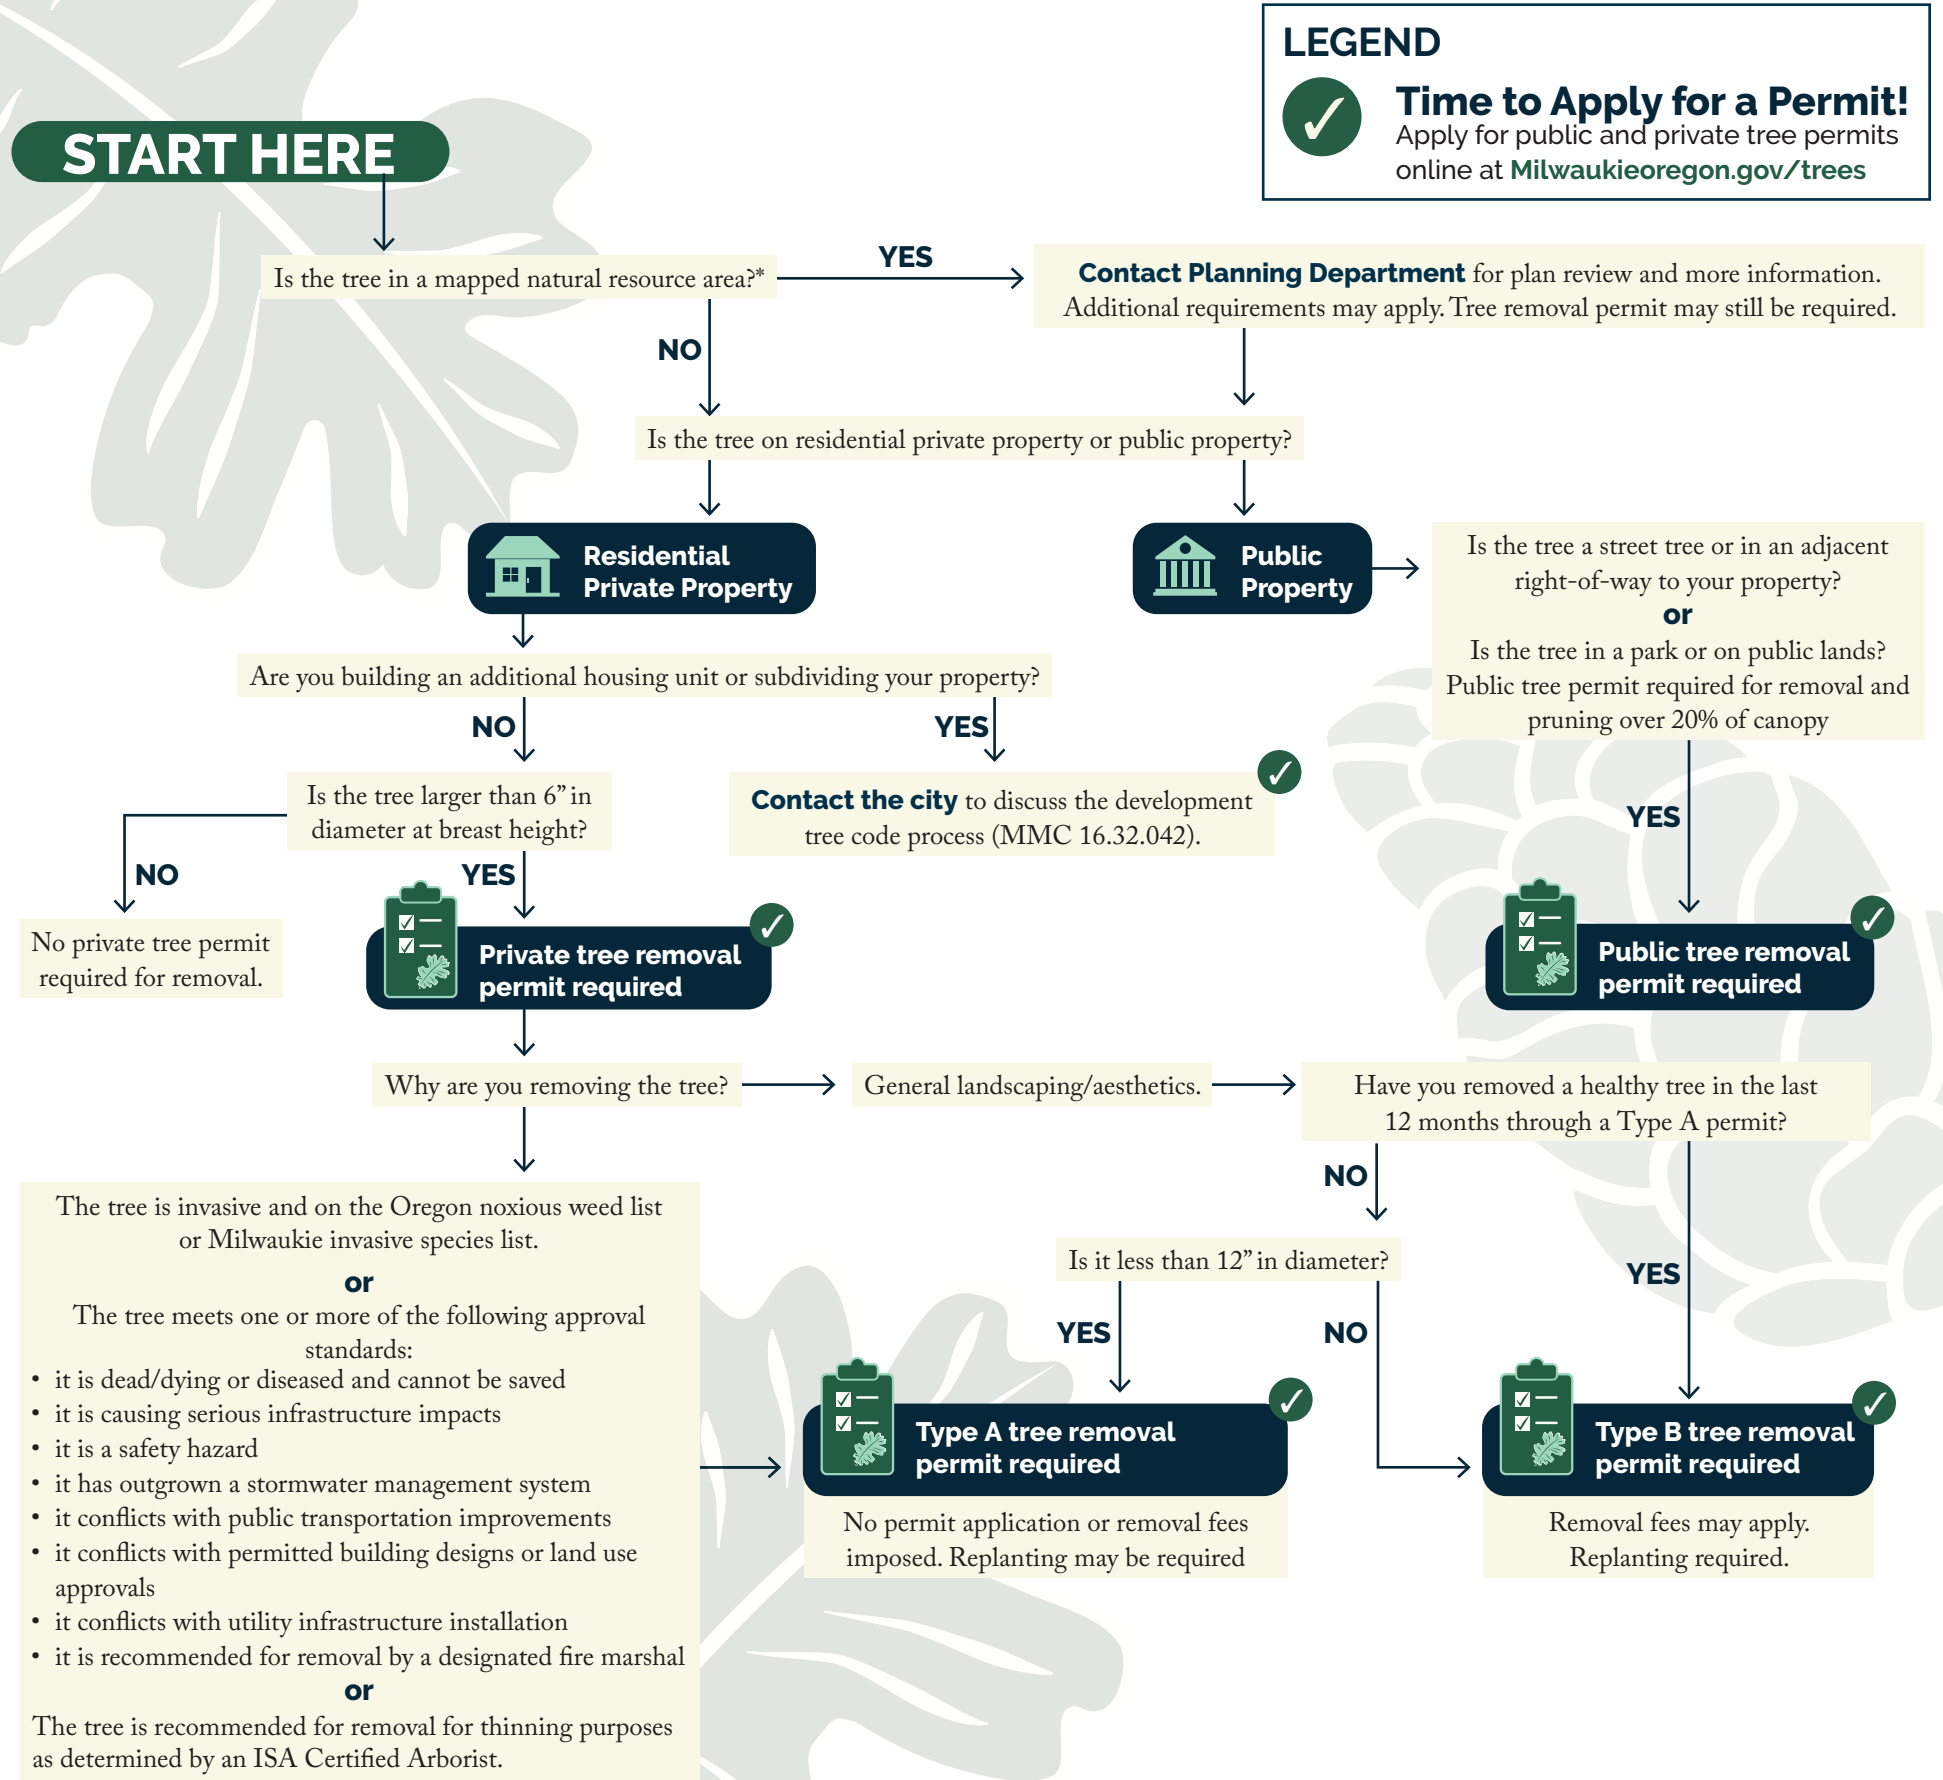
LEGEND

Time to Apply for a Permit!
Apply for public and private tree permits online at Milwaukieoregon.gov/trees

START HERE

Is the tree in a mapped natural resource area?*

YES

Contact Planning Department for plan review and more information. Additional requirements may apply. Tree removal permit may still be required.

NO

Is the tree on residential private property or public property?

Residential Private Property

Public Property

Is the tree a street tree or in an adjacent right-of-way to your property?
or
Is the tree in a park or on public lands?
Public tree permit required for removal and pruning over 20% of canopy

Are you building an additional housing unit or subdividing your property?

NO

YES

Is the tree larger than 6" in diameter at breast height?

Contact the city to discuss the development tree code process (MMC 16.32.042).

YES

NO

No private tree permit required for removal.

YES

Private tree removal permit required

Public tree removal permit required

Why are you removing the tree?

General landscaping/aesthetics.

Have you removed a healthy tree in the last 12 months through a Type A permit?

NO

The tree is invasive and on the Oregon noxious weed list or Milwaukie invasive species list.
or
The tree meets one or more of the following approval standards:
• it is dead/dying or diseased and cannot be saved
• it is causing serious infrastructure impacts
• it is a safety hazard
• it has outgrown a stormwater management system
• it conflicts with public transportation improvements
• it conflicts with permitted building designs or land use approvals
• it conflicts with utility infrastructure installation
• it is recommended for removal by a designated fire marshal
or
The tree is recommended for removal for thinning purposes as determined by an ISA Certified Arborist.

Is it less than 12" in diameter?

YES

NO

YES

Type A tree removal permit required

No permit application or removal fees imposed. Replanting may be required

Type B tree removal permit required

Removal fees may apply. Replanting required.